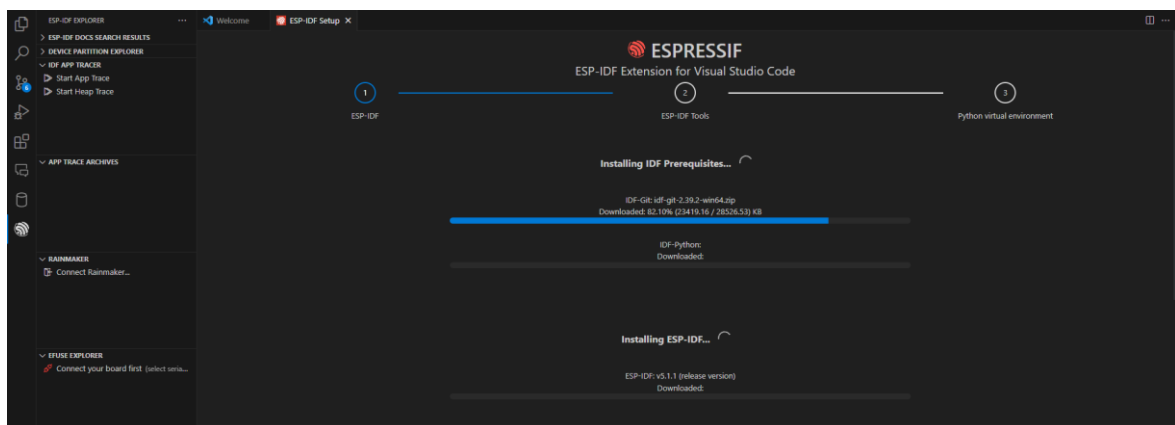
ESP-IDF EXPLORER ...
> ESP-IDF DOCS SEARCH RESULTS
> DEVICE PARTITION EXPLORER
∨ IDF APP TRACER
Start App Trace
Start Heap Trace

∨ APP TRACE ARCHIVES

∨ RAINMAKER
Connect Rainmaker...

∨ EFUSE EXPLORER
Connect your board first (select seria...

Welcome
ESP-IDF Setup ×

ESPRESSIF
ESP-IDF Extension for Visual Studio Code

1
ESP-IDF
2
ESP-IDF Tools
3
Python virtual environment

Installing IDF Prerequisites...

IDF-Git: idf-git-2.39.2-win64.zip
Downloaded: 82.10% (23419.16 / 28526.53) KB

IDF-Python:
Downloaded:

Installing ESP-IDF...

ESP-IDF: v5.1.1 (release version)
Downloaded: